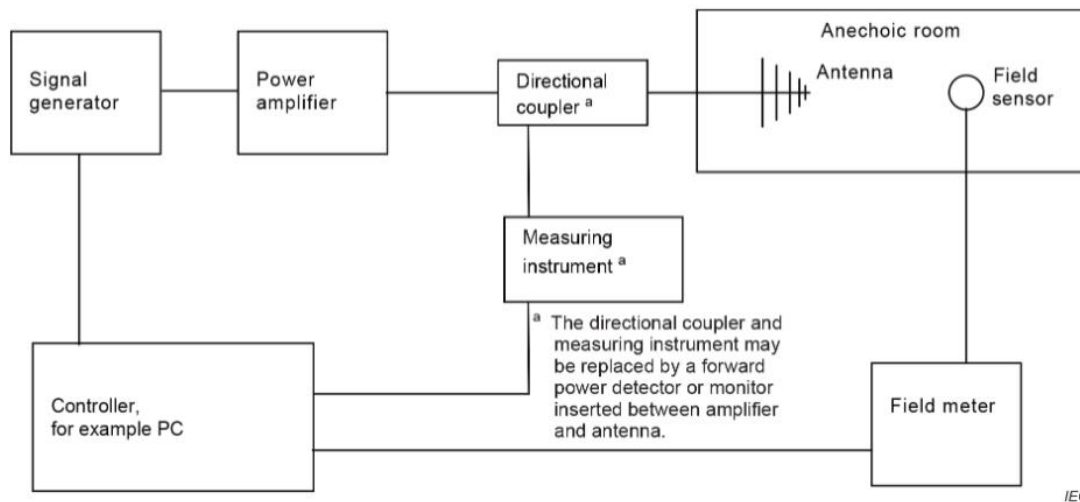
Signal generator

Power amplifier

Directional coupler $^a$

Anechoic room

Antenna

Field sensor

Measuring instrument $^a$

$^a$ The directional coupler and measuring instrument may be replaced by a forward power detector or monitor inserted between amplifier and antenna.

Controller, for example PC

Field meter

IE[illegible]